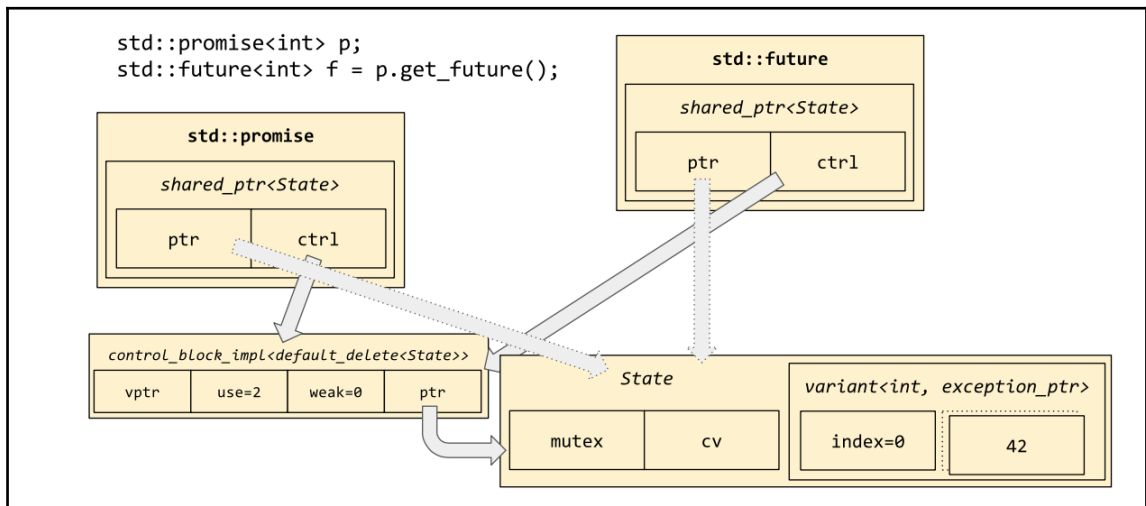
std::promise<int> p;
std::future<int> f = p.get_future();

std::future

shared_ptr<State>

ptr

ctrl

std::promise

shared_ptr<State>

ptr

ctrl

control_block_impl<default_delete<State>>

| vptr | use=2 | weak=0 | ptr |
|---|---|---|---|

State

| mutex | cv |
|---|---|

variant<int, exception_ptr>

| index=0 | 42 |
|---|---|